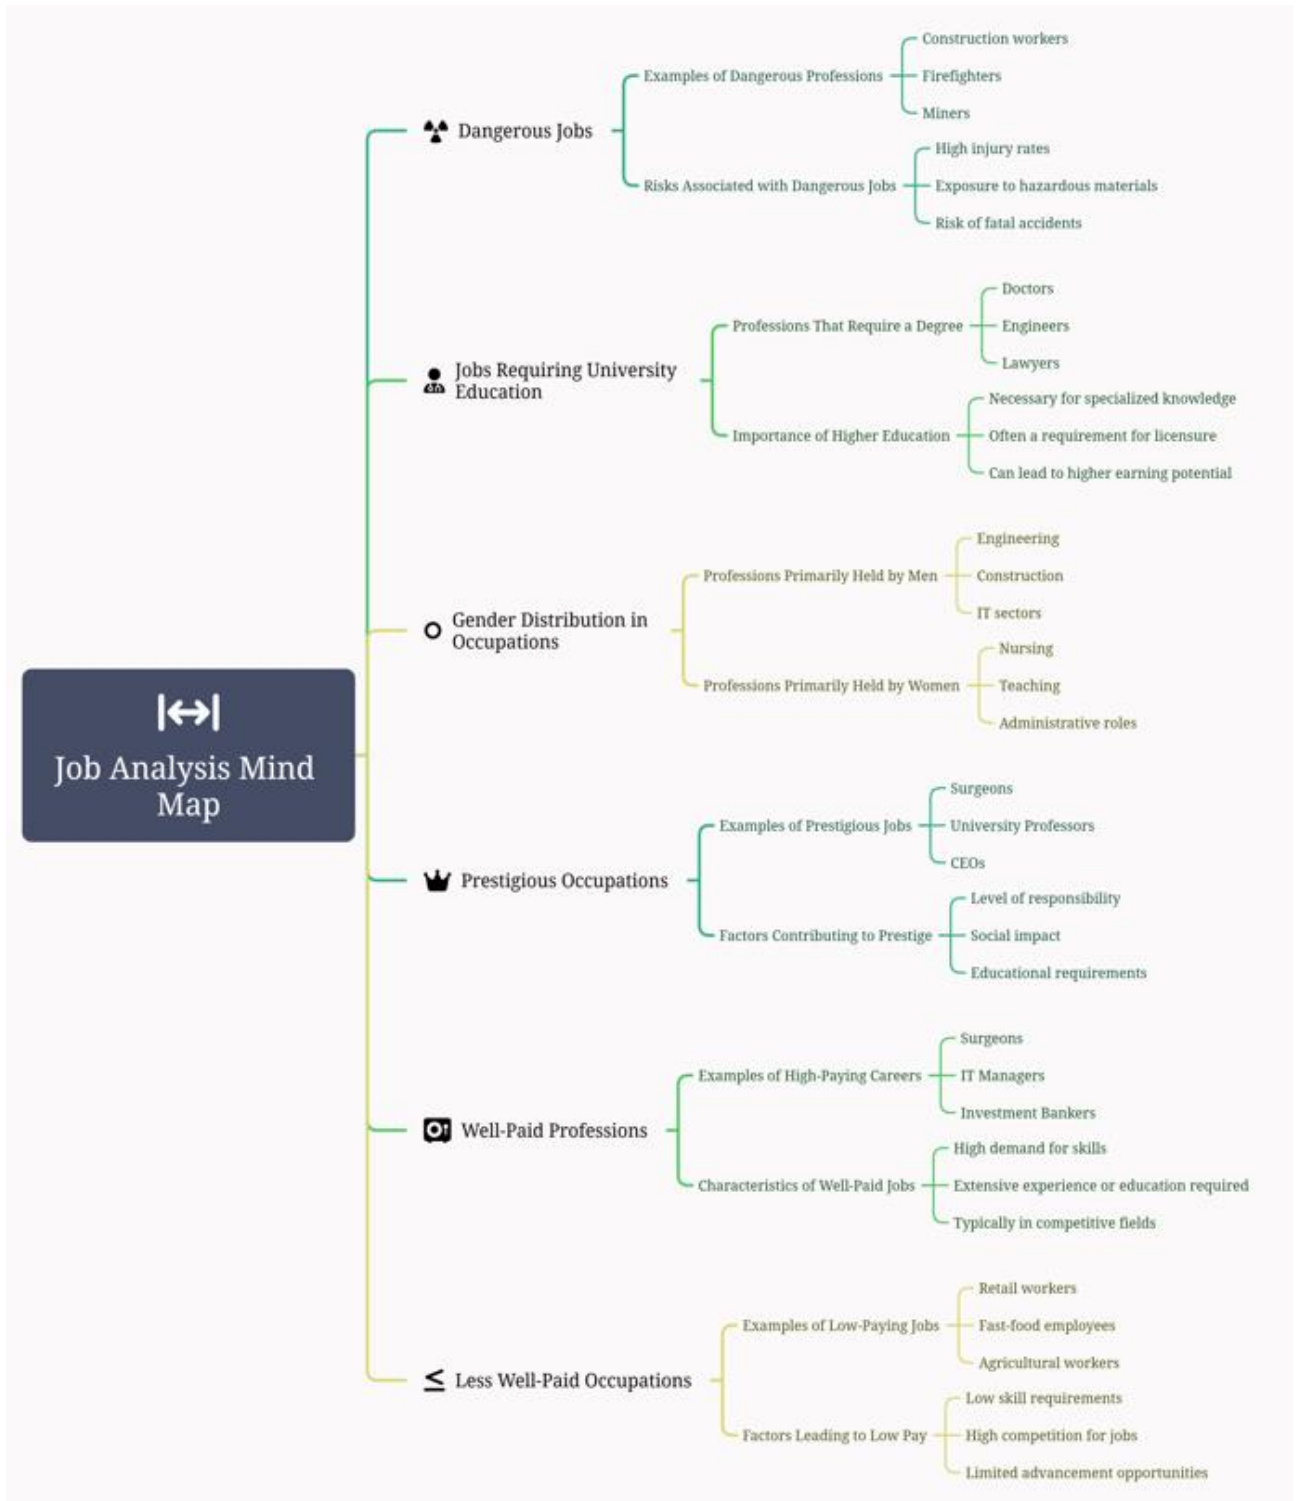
Job Analysis Mind Map

Dangerous Jobs
Examples of Dangerous Professions
Construction workers
Firefighters
Miners
Risks Associated with Dangerous Jobs
High injury rates
Exposure to hazardous materials
Risk of fatal accidents

Jobs Requiring University Education
Professions That Require a Degree
Doctors
Engineers
Lawyers
Importance of Higher Education
Necessary for specialized knowledge
Often a requirement for licensure
Can lead to higher earning potential

Gender Distribution in Occupations
Professions Primarily Held by Men
Engineering
Construction
IT sectors
Professions Primarily Held by Women
Nursing
Teaching
Administrative roles

Prestigious Occupations
Examples of Prestigious Jobs
Surgeons
University Professors
CEOs
Factors Contributing to Prestige
Level of responsibility
Social impact
Educational requirements

Well-Paid Professions
Examples of High-Paying Careers
Surgeons
IT Managers
Investment Bankers
Characteristics of Well-Paid Jobs
High demand for skills
Extensive experience or education required
Typically in competitive fields

Less Well-Paid Occupations
Examples of Low-Paying Jobs
Retail workers
Fast-food employees
Agricultural workers
Factors Leading to Low Pay
Low skill requirements
High competition for jobs
Limited advancement opportunities